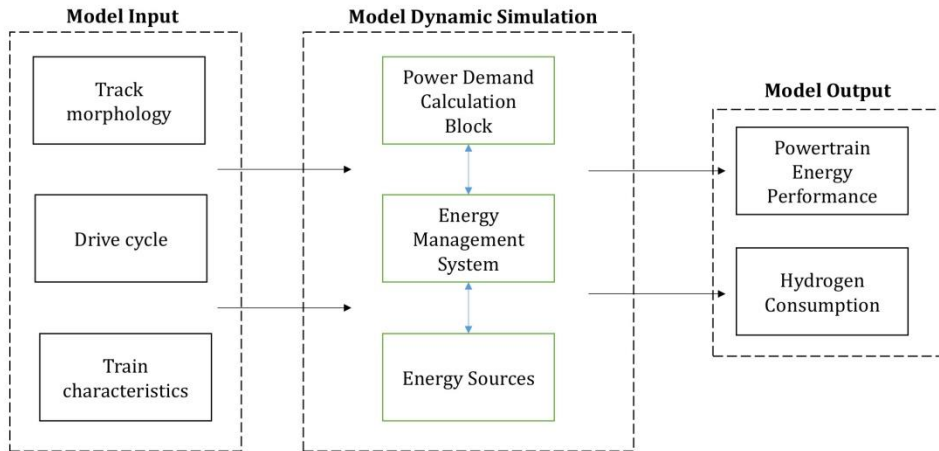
Model Input

Track morphology

Drive cycle

Train characteristics

Model Dynamic Simulation

Power Demand Calculation Block

Energy Management System

Energy Sources

Model Output

Powertrain Energy Performance

Hydrogen Consumption